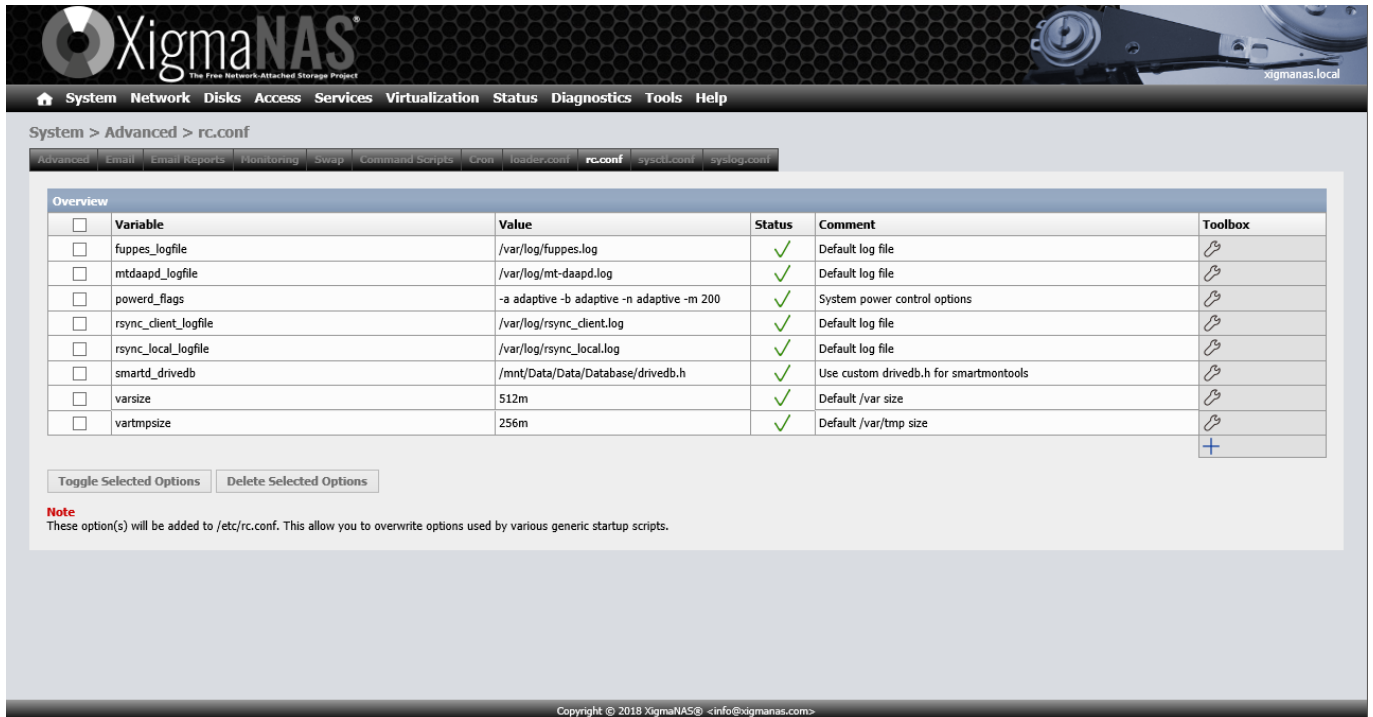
XigmaNAS®
The Free Network-Attached Storage Project

xigmanas.local

System Network Disks Access Services Virtualization Status Diagnostics Tools Help

System > Advanced > rc.conf

Advanced | Email | Email Reports | Monitoring | Swap | Command Scripts | Cron | loader.conf | rc.conf | sysctl.conf | syslog.conf

Overview

| ☐ | Variable | Value | Status | Comment | Toolbox |
|---|---|---|---|---|---|
| ☐ | fuppes_logfile | /var/log/fuppes.log | ✓ | Default log file | |
| ☐ | mtdaapd_logfile | /var/log/mt-daapd.log | ✓ | Default log file | |
| ☐ | powerd_flags | -a adaptive -b adaptive -n adaptive -m 200 | ✓ | System power control options | |
| ☐ | rsync_client_logfile | /var/log/rsync_client.log | ✓ | Default log file | |
| ☐ | rsync_local_logfile | /var/log/rsync_local.log | ✓ | Default log file | |
| ☐ | smartd_drivedb | /mnt/Data/Data/Database/drivedb.h | ✓ | Use custom drivedb.h for smartmontools | |
| ☐ | varsize | 512m | ✓ | Default /var size | |
| ☐ | vartmpsize | 256m | ✓ | Default /var/tmp size | |
| | | | | | + |

Toggle Selected Options | Delete Selected Options

Note
These option(s) will be added to /etc/rc.conf. This allow you to overwrite options used by various generic startup scripts.

Copyright © 2018 XigmaNAS® <info@xigmanas.com>